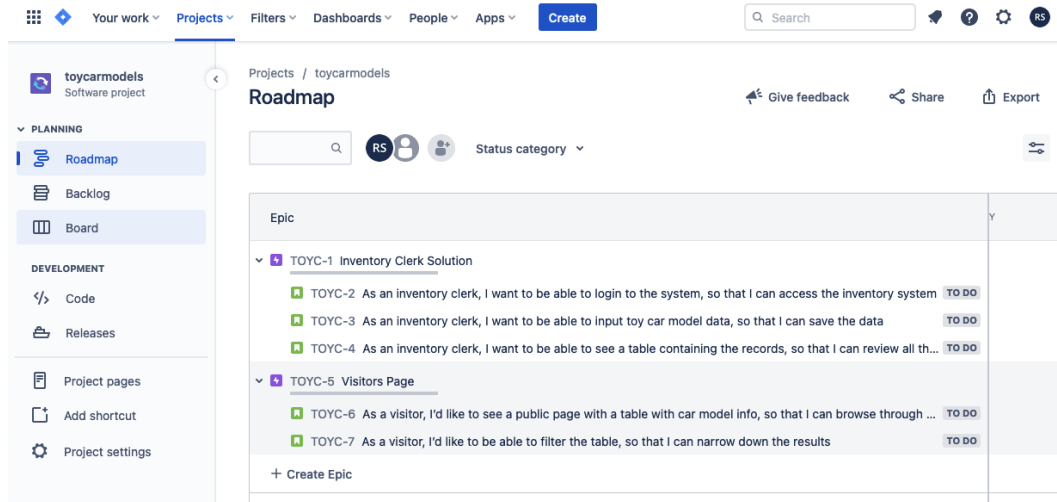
Your work Projects Filters Dashboards People Apps Create

Search

RS

toycarmodels
Software project

PLANNING
Roadmap
Backlog
Board

DEVELOPMENT
Code
Releases

Project pages
Add shortcut
Project settings

Projects / toycarmodels
Roadmap

Give feedback Share Export

RS

Status category

Epic

TOYC-1 Inventory Clerk Solution
TOYC-2 As an inventory clerk, I want to be able to login to the system, so that I can access the inventory system TO DO
TOYC-3 As an inventory clerk, I want to be able to input toy car model data, so that I can save the data TO DO
TOYC-4 As an inventory clerk, I want to be able to see a table containing the records, so that I can review all th... TO DO
TOYC-5 Visitors Page
TOYC-6 As a visitor, I'd like to see a public page with a table with car model info, so that I can browse through ... TO DO
TOYC-7 As a visitor, I'd like to be able to filter the table, so that I can narrow down the results TO DO
+ Create Epic